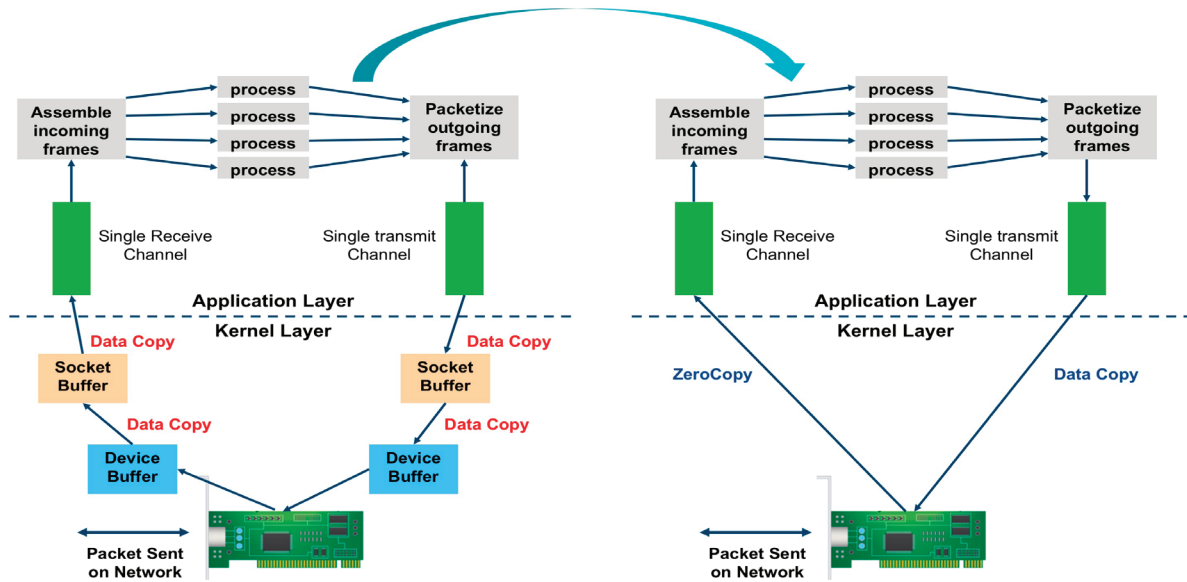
Assemble incoming frames

process
process
process
process

Packetize outgoing frames

Single Receive Channel

Single transmit Channel

Application Layer

Kernel Layer

Data Copy

Socket Buffer

Data Copy

Device Buffer

Data Copy

Socket Buffer

Data Copy

Device Buffer

Packet Sent on Network

Assemble incoming frames

process
process
process
process

Packetize outgoing frames

Single Receive Channel

Single transmit Channel

Application Layer

Kernel Layer

ZeroCopy

Data Copy

Packet Sent on Network